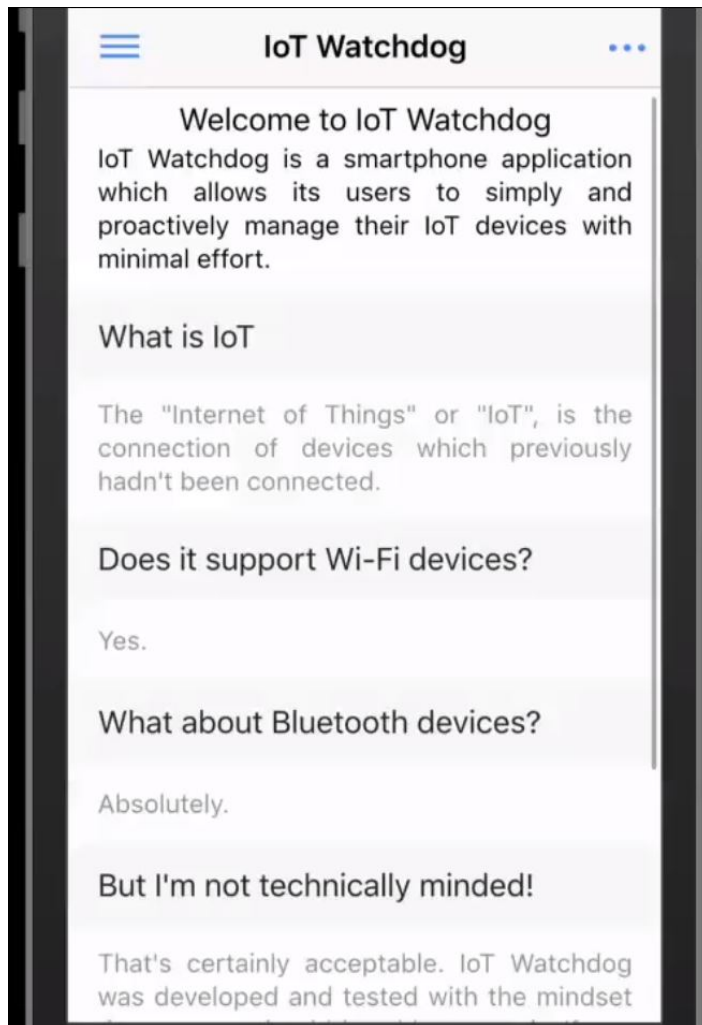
IoT Watchdog

Welcome to IoT Watchdog

IoT Watchdog is a smartphone application which allows its users to simply and proactively manage their IoT devices with minimal effort.

What is IoT

The "Internet of Things" or "IoT", is the connection of devices which previously hadn't been connected.

Does it support Wi-Fi devices?

Yes.

What about Bluetooth devices?

Absolutely.

But I'm not technically minded!

That's certainly acceptable. IoT Watchdog was developed and tested with the mindset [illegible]